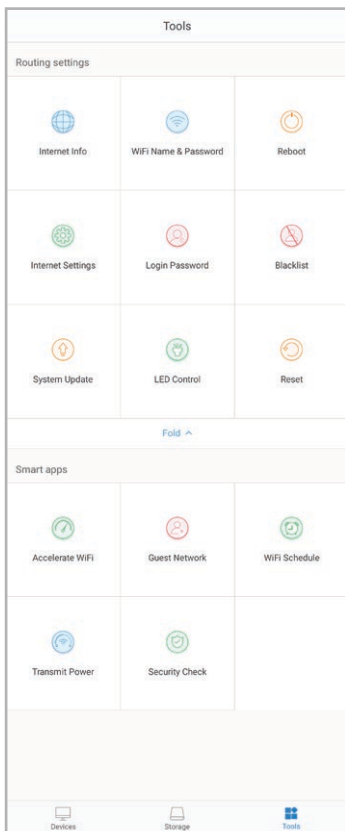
Tools

Routing settings

Internet Info

WiFi Name & Password

Reboot

Internet Settings

Login Password

Blacklist

System Update

LED Control

Reset

Fold ^

Smart apps

Accelerate WiFi

Guest Network

WiFi Schedule

Transmit Power

Security Check

Devices

Storage

Tools